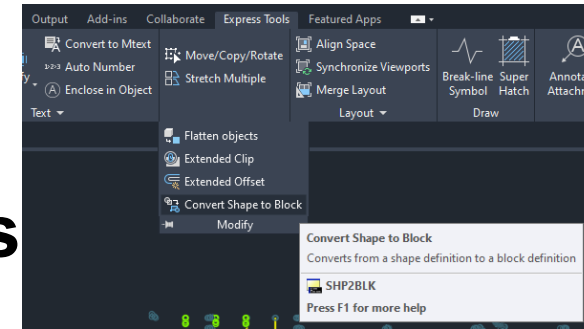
Output Add-ins Collaborate Express Tools Featured Apps

Convert to Mtext
Auto Number
Enclose in Object
Text

Move/Copy/Rotate
Stretch Multiple

Align Space
Synchronize Viewports
Merge Layout
Layout

Break-line Symbol
Super Hatch
Draw

Annota Attachm

Flatten objects
Extended Clip
Extended Offset
Convert Shape to Block
Modify

Convert Shape to Block
Converts from a shape definition to a block definition
SHP2BLK
Press F1 for more help

s